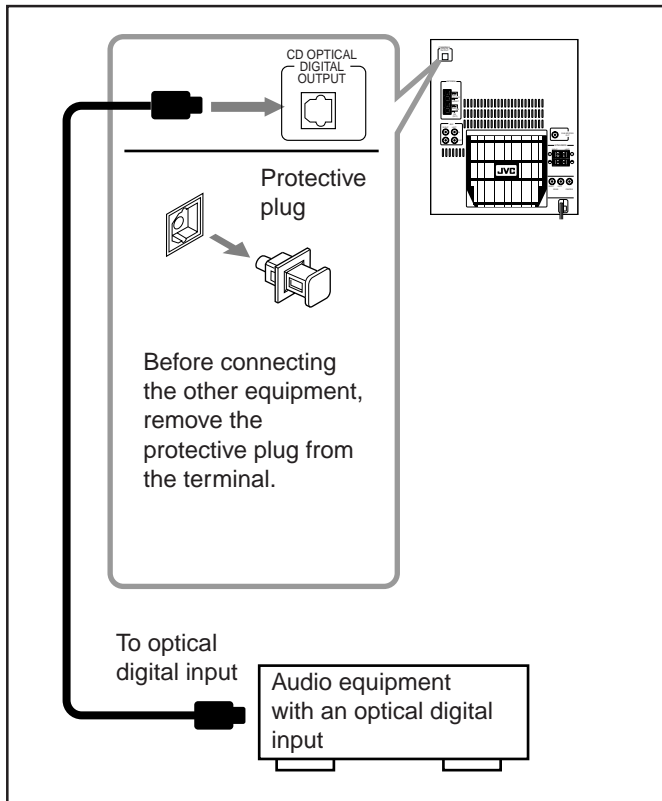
CD OPTICAL DIGITAL OUTPUT

Protective plug

Before connecting the other equipment, remove the protective plug from the terminal.

JVC

To optical digital input

Audio equipment with an optical digital input